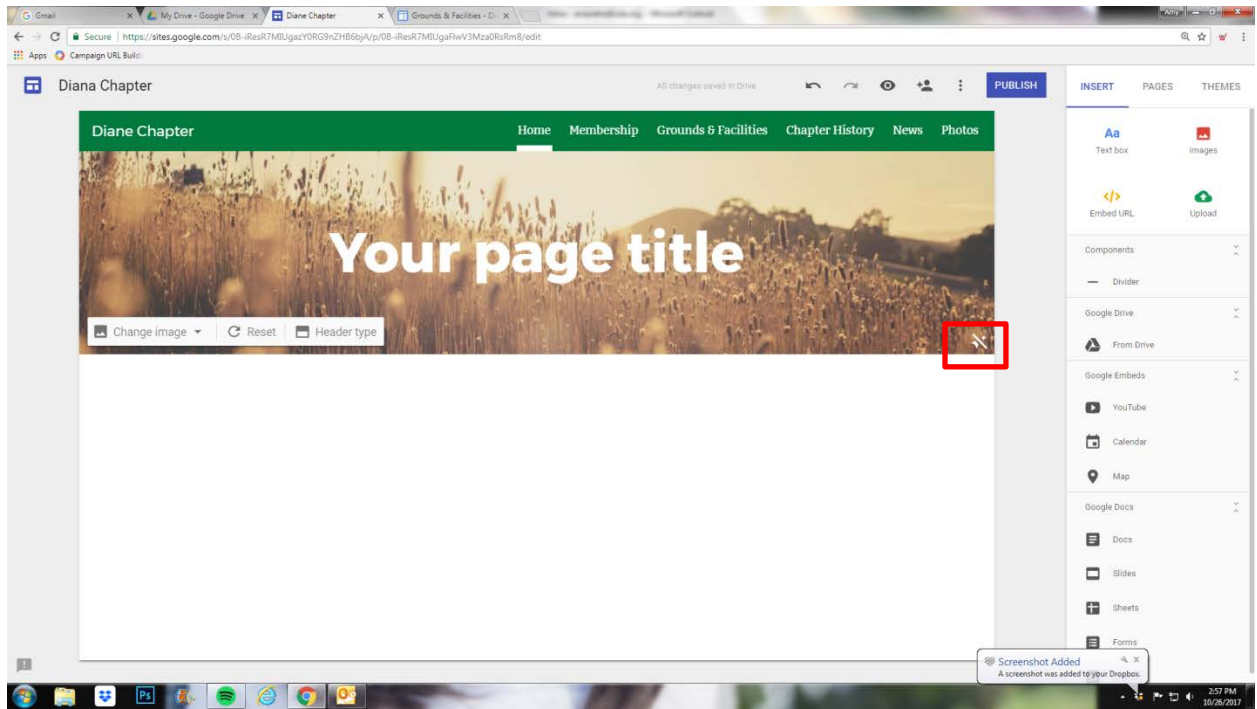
Gmail | My Drive - Google Drive | Diane Chapter | Grounds & Facilities - Di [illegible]

Secure | https://sites.google.com/s/0B-iResR7MlUgazY0RG9nZHB6bjA/p/0B-iResR7MlUgaFlwV3Mza0RsRm8/edit

Apps Campaign URL Build

Diana Chapter

All changes saved in Drive

PUBLISH

INSERT PAGES THEMES

Diane Chapter

Home Membership Grounds & Facilities Chapter History News Photos

Your page title

Change image Reset Header type

Aa
Text box

Images

Embed URL

Upload

Components

Divider

Google Drive

From Drive

Google Embeds

YouTube

Calendar

Map

Google Docs

Docs

Slides

Sheets

Forms

Screenshot Added
A screenshot was added to your Dropbox.

2:57 PM
10/26/2017